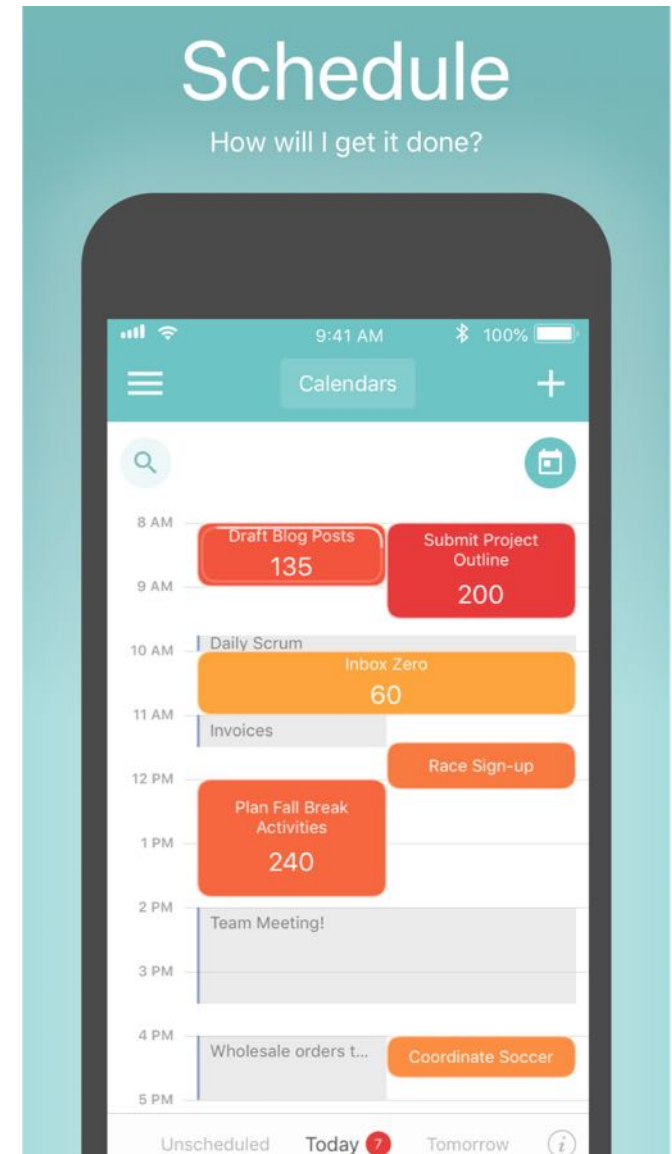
Schedule

How will I get it done?

9:41 AM

100%

Calendars

+

8 AM

Draft Blog Posts
135

Submit Project Outline
200

9 AM

10 AM

Daily Scrum

Inbox Zero
60

11 AM

Invoices

Race Sign-up

12 PM

Plan Fall Break Activities
240

1 PM

2 PM

Team Meeting!

3 PM

4 PM

Wholesale orders t...

Coordinate Soccer

5 PM

Unscheduled

Today 7

Tomorrow

i